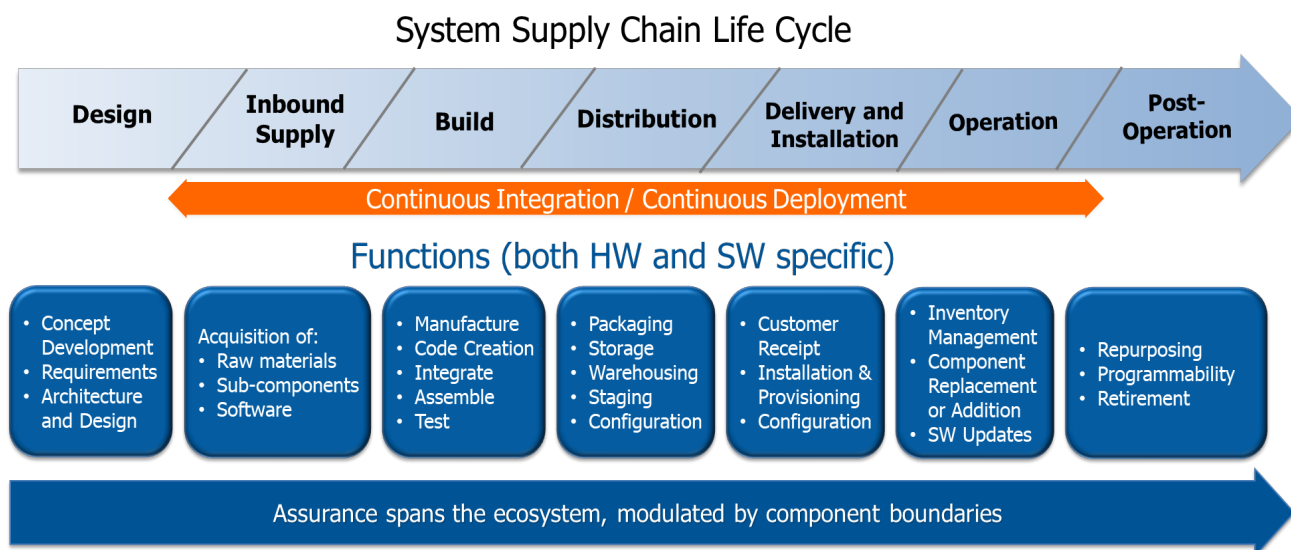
System Supply Chain Life Cycle

Design

Inbound Supply

Build

Distribution

Delivery and Installation

Operation

Post-Operation

Continuous Integration / Continuous Deployment

Functions (both HW and SW specific)

- Concept Development
- Requirements
- Architecture and Design

Acquisition of:
- Raw materials
- Sub-components
- Software

- Manufacture
- Code Creation
- Integrate
- Assemble
- Test

- Packaging
- Storage
- Warehousing
- Staging
- Configuration

- Customer Receipt
- Installation & Provisioning
- Configuration

- Inventory Management
- Component Replacement or Addition
- SW Updates

- Repurposing
- Programmability
- Retirement

Assurance spans the ecosystem, modulated by component boundaries